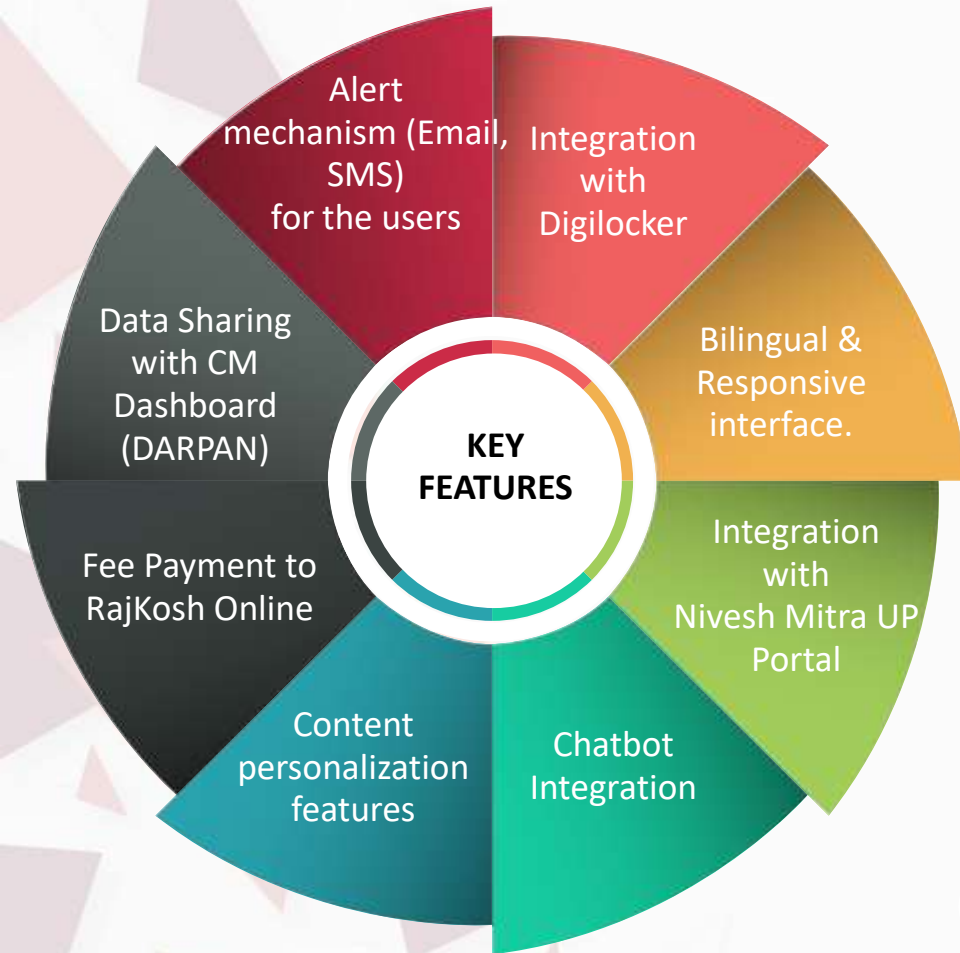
KEY FEATURES

Alert mechanism (Email, SMS) for the users

Integration with Digilocker

Bilingual & Responsive interface.

Integration with Nivesh Mitra UP Portal

Chatbot Integration

Content personalization features

Fee Payment to RajKosh Online

Data Sharing with CM Dashboard (DARPAN)